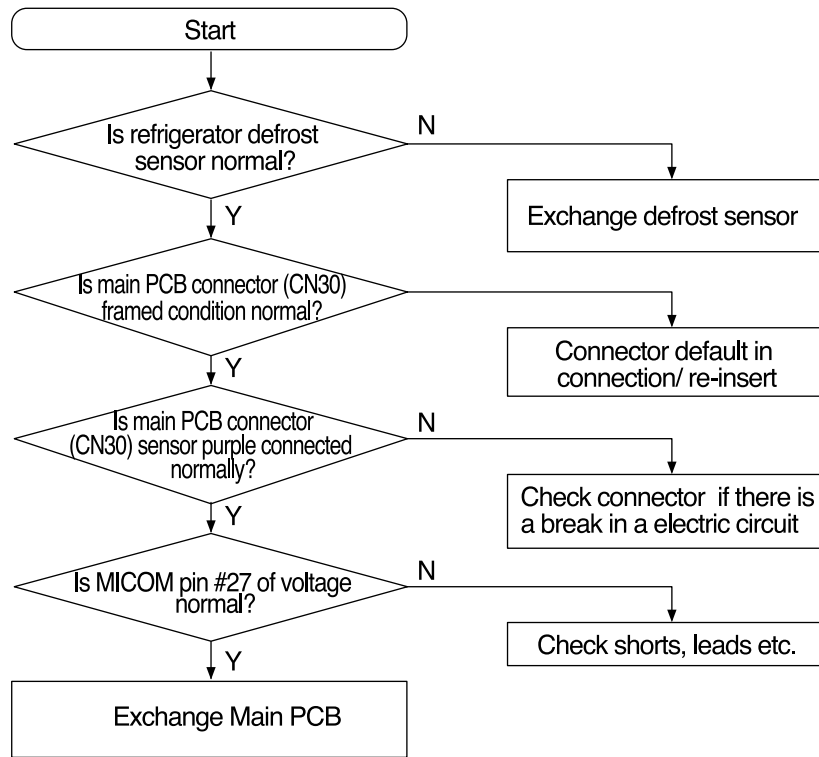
Start

Is refrigerator defrost sensor normal?

N

Exchange defrost sensor

Y

Is main PCB connector (CN30) framed condition normal?

Connector default in connection/ re-insert

Y

Is main PCB connector (CN30) sensor purple connected normally?

N

Check connector if there is a break in a electric circuit

Y

Is MICOM pin #27 of voltage normal?

N

Check shorts, leads etc.

Y

Exchange Main PCB